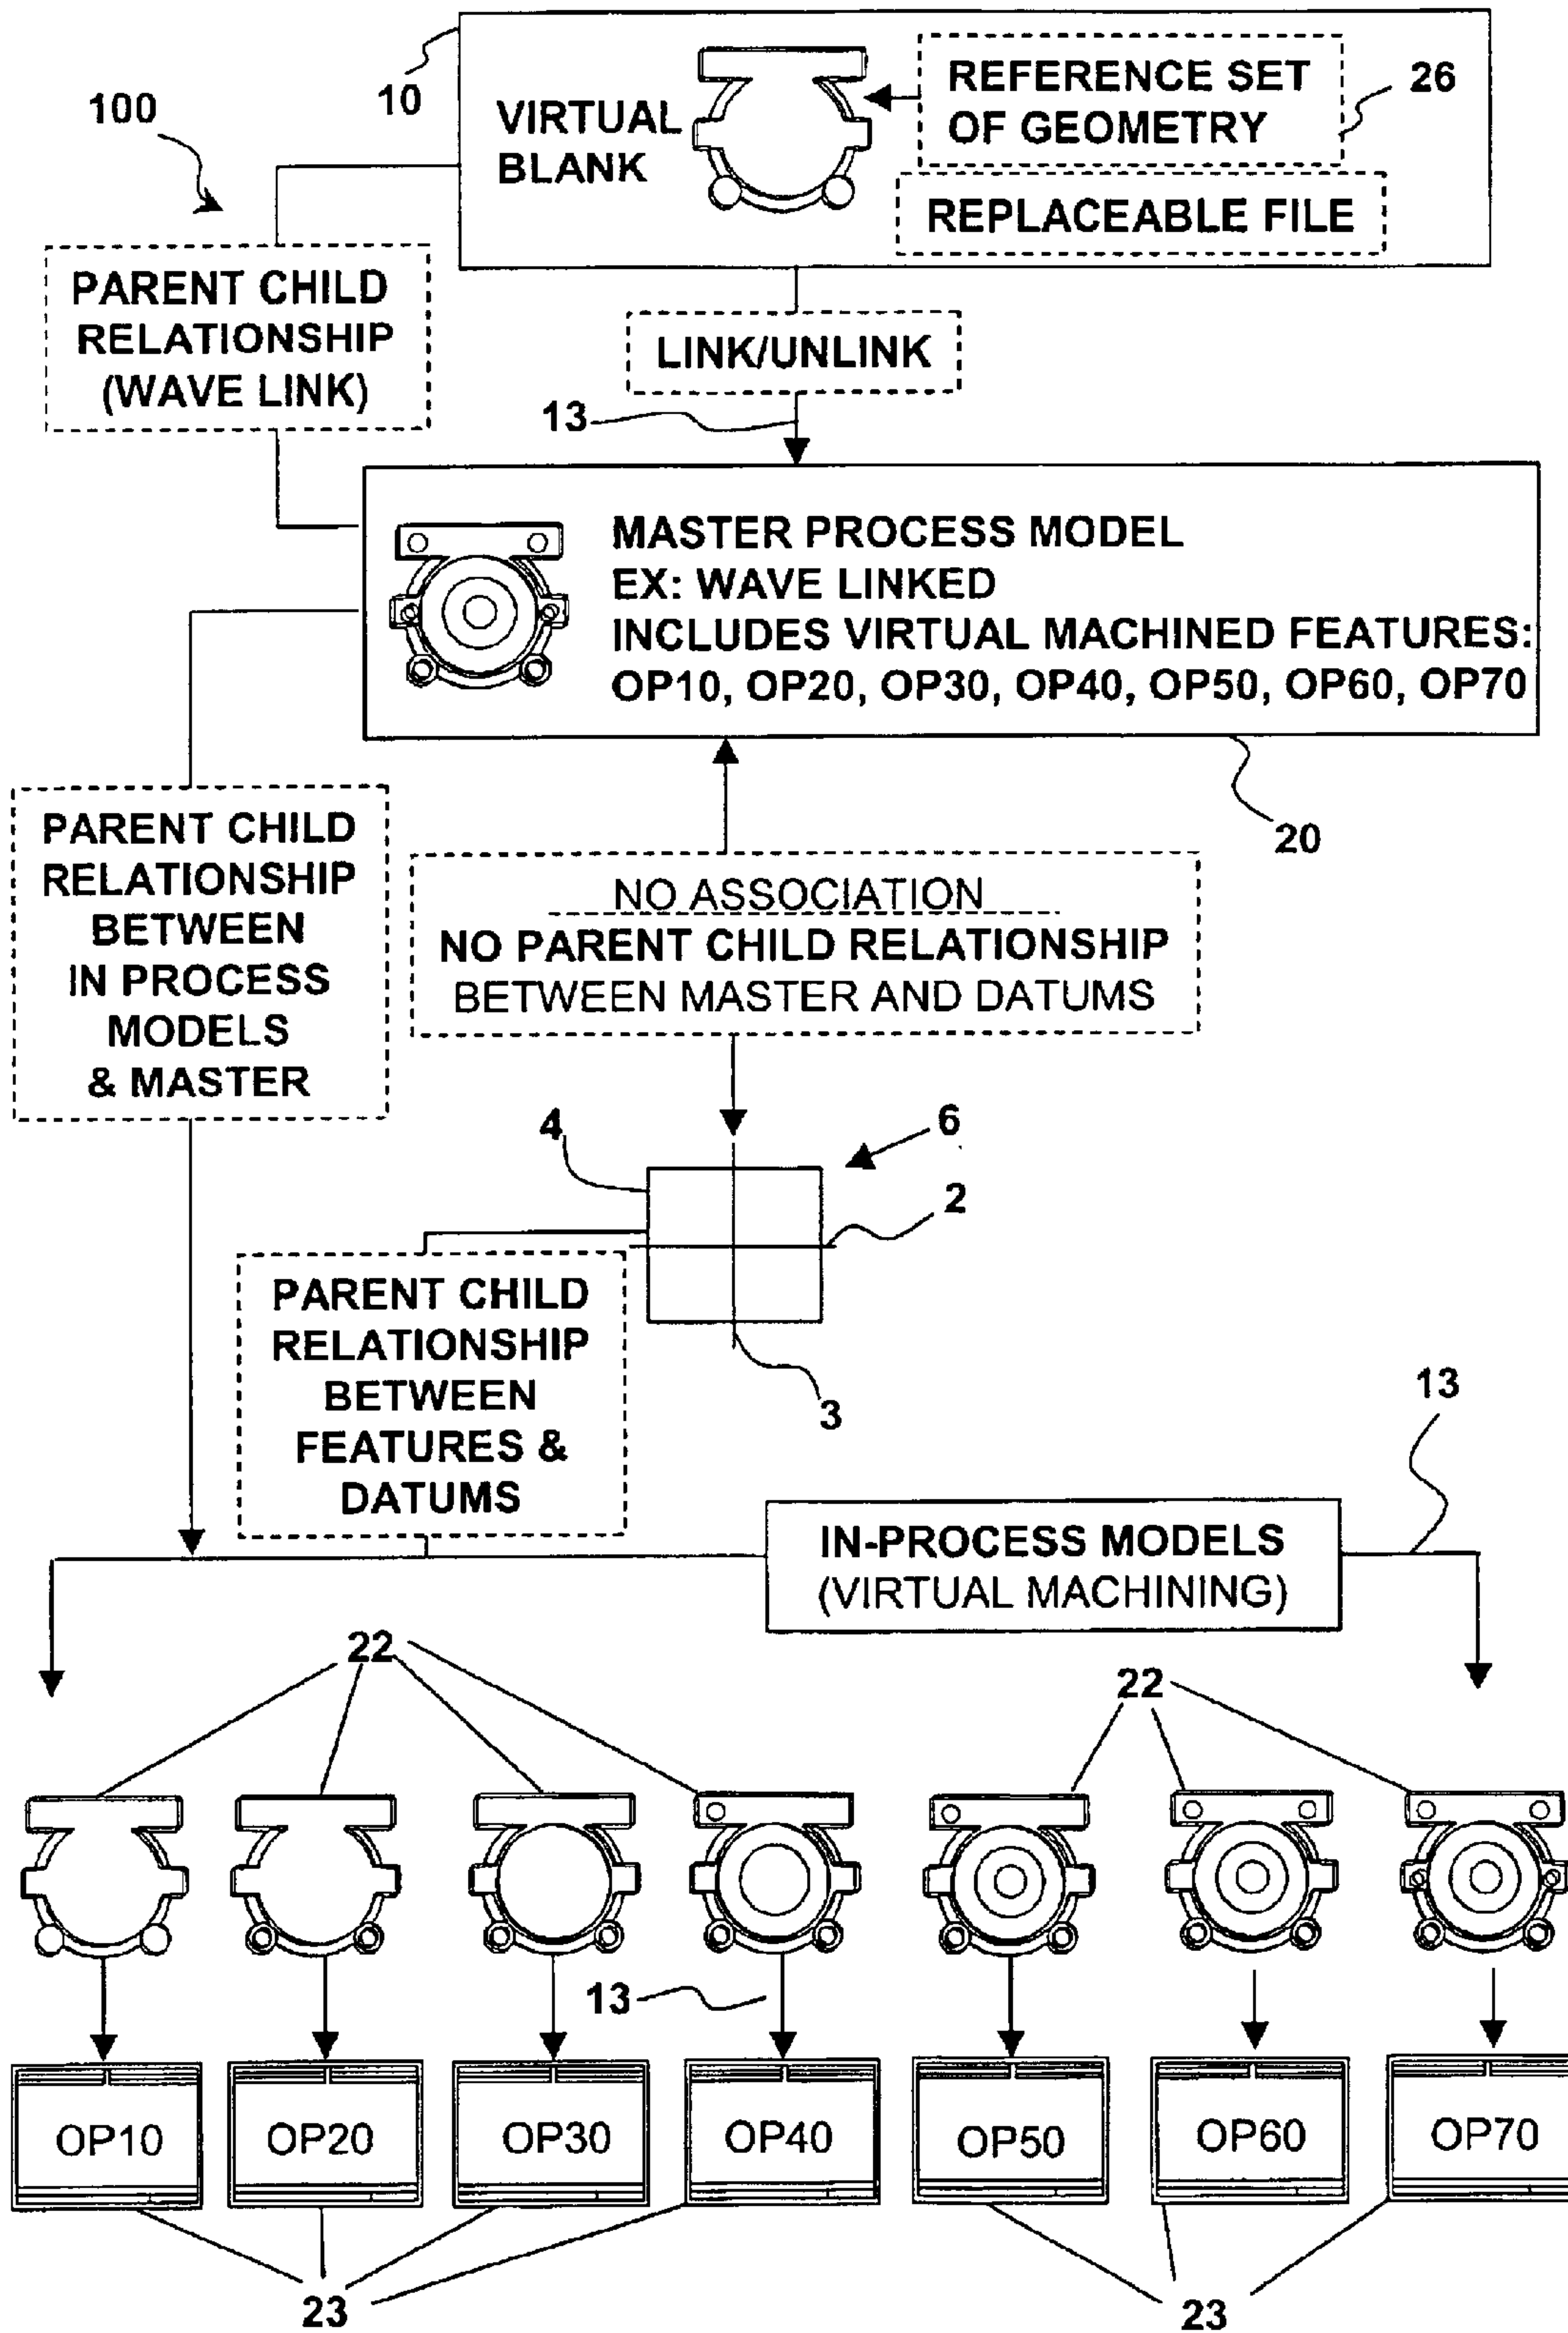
100

10

VIRTUAL BLANK

REFERENCE SET OF GEOMETRY

26

REPLACEABLE FILE

PARENT CHILD RELATIONSHIP (WAVE LINK)

LINK/UNLINK

13

MASTER PROCESS MODEL
EX: WAVE LINKED
INCLUDES VIRTUAL MACHINED FEATURES:
OP10, OP20, OP30, OP40, OP50, OP60, OP70

20

PARENT CHILD RELATIONSHIP BETWEEN IN PROCESS MODELS & MASTER

NO ASSOCIATION
NO PARENT CHILD RELATIONSHIP
BETWEEN MASTER AND DATUMS

4

6

2

3

PARENT CHILD RELATIONSHIP BETWEEN FEATURES & DATUMS

13

IN-PROCESS MODELS
(VIRTUAL MACHINING)

22

22

13

OP10

OP20

OP30

OP40

OP50

OP60

OP70

23

23